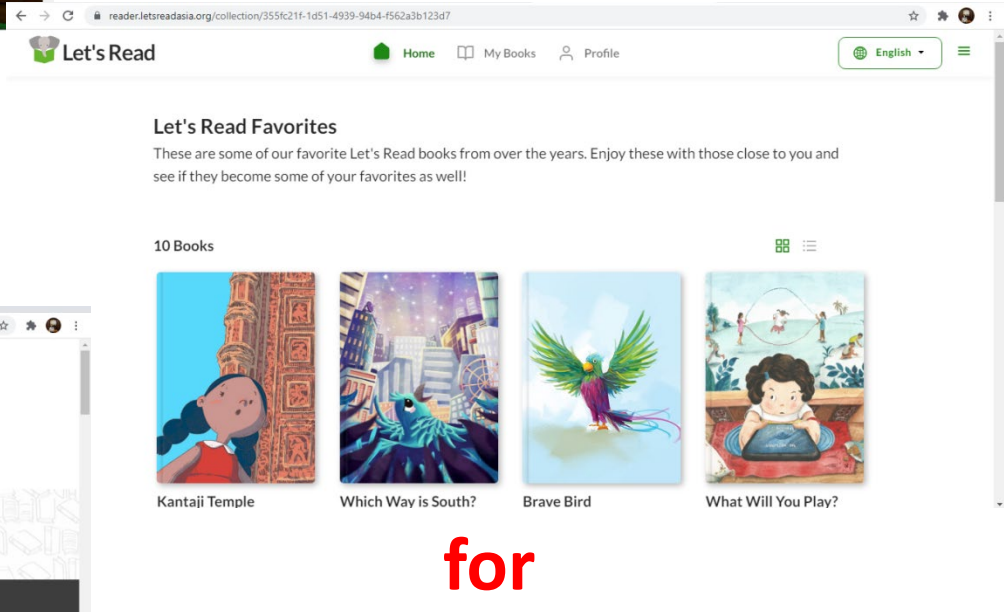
reader.letsreadasia.org/collection/355fc21f-1d51-4939-94b4-f562a3b123d7

Let's Read

Home My Books Profile

English

Let's Read Favorites

These are some of our favorite Let's Read books from over the years. Enjoy these with those close to you and see if they become some of your favorites as well!

10 Books

Kantaji Temple

Which Way is South?

Brave Bird

What Will You Play?

for